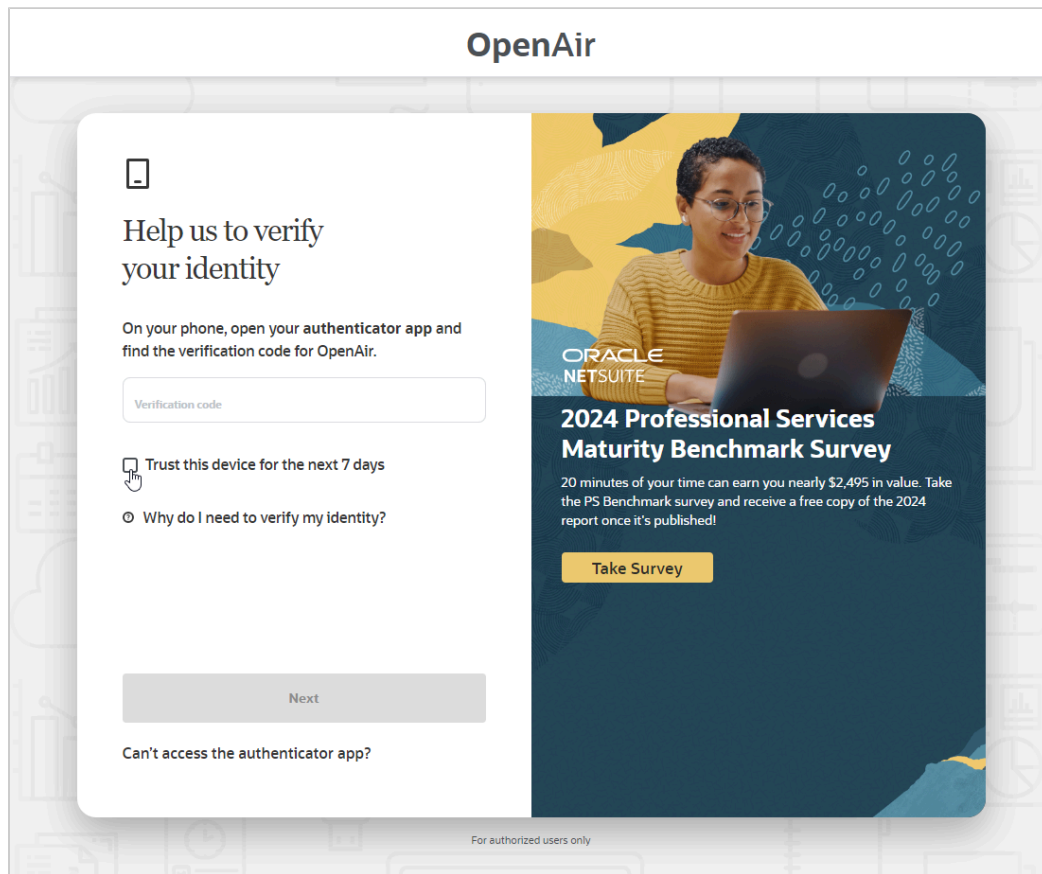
OpenAir

Help us to verify your identity

On your phone, open your authenticator app and find the verification code for OpenAir.

Verification code

Trust this device for the next 7 days

Why do I need to verify my identity?

Next

Can't access the authenticator app?

ORACLE NETSUITE

2024 Professional Services Maturity Benchmark Survey

20 minutes of your time can earn you nearly $2,495 in value. Take the PS Benchmark survey and receive a free copy of the 2024 report once it's published!

Take Survey

For authorized users only